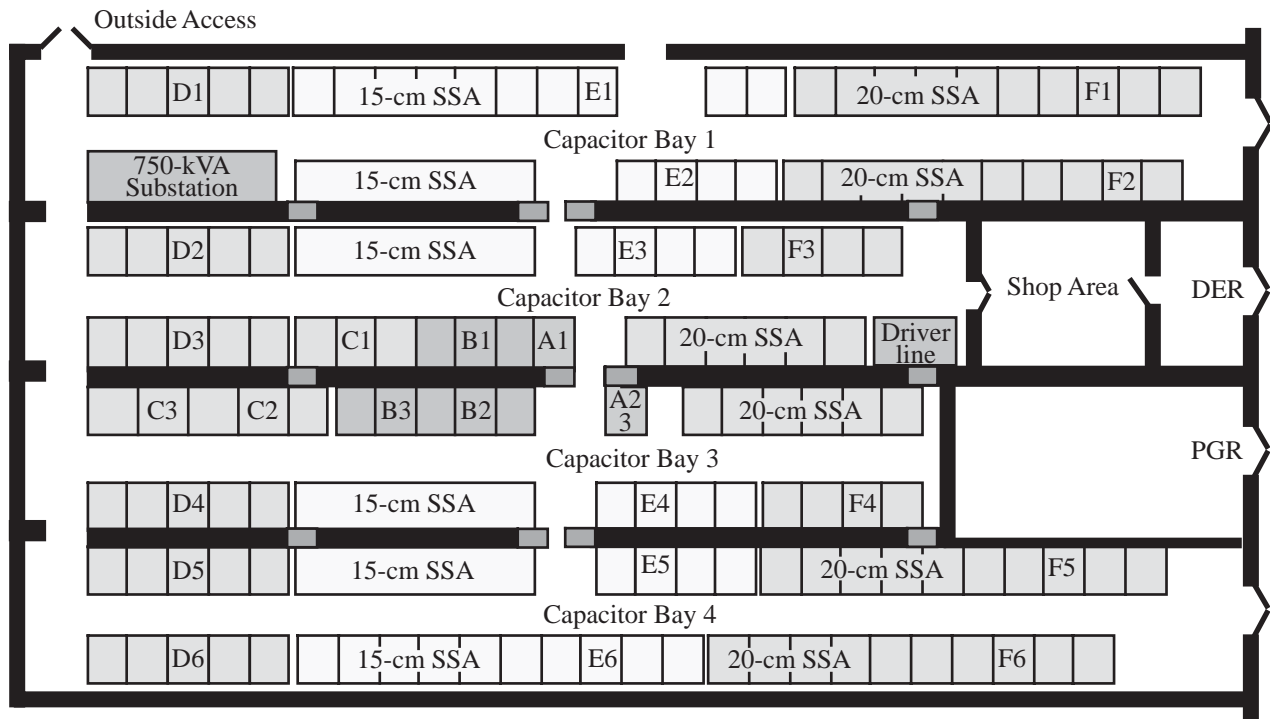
Outside Access

D1
15-cm SSA
E1
20-cm SSA
F1

Capacitor Bay 1

750-kVA Substation
15-cm SSA
E2
20-cm SSA
F2

D2
15-cm SSA
E3
F3

Shop Area
DER

Capacitor Bay 2

D3
C1
B1
A1
20-cm SSA
Driver line

C3
C2
B3
B2
A2
3
20-cm SSA

PGR

Capacitor Bay 3

D4
15-cm SSA
E4
F4

D5
15-cm SSA
E5
20-cm SSA
F5

Capacitor Bay 4

D6
15-cm SSA
E6
20-cm SSA
F6